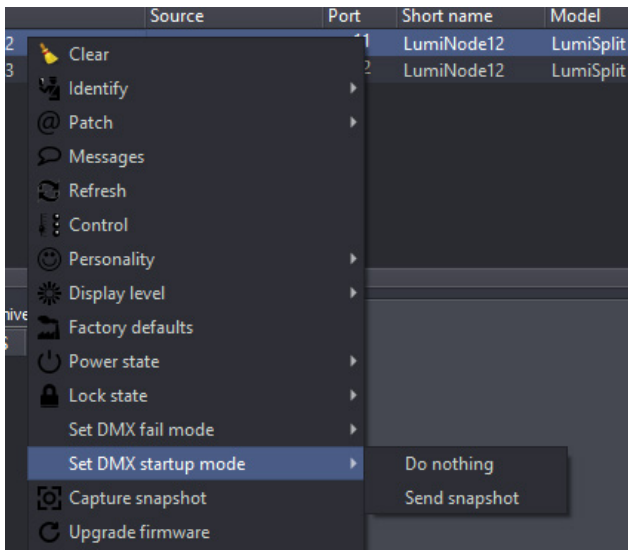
| | Source | Port | Short name | Model |
|---|---|---|---|---|
| 2 | | 1 | LumiNode12 | LumiSplit |
| 3 | | 2 | LumiNode12 | LumiSplit |

Clear
Identify
Patch
Messages
Refresh
Control
Personality
Display level
Factory defaults
Power state
Lock state
Set DMX fail mode
Set DMX startup mode
Capture snapshot
Upgrade firmware

Do nothing
Send snapshot

nive